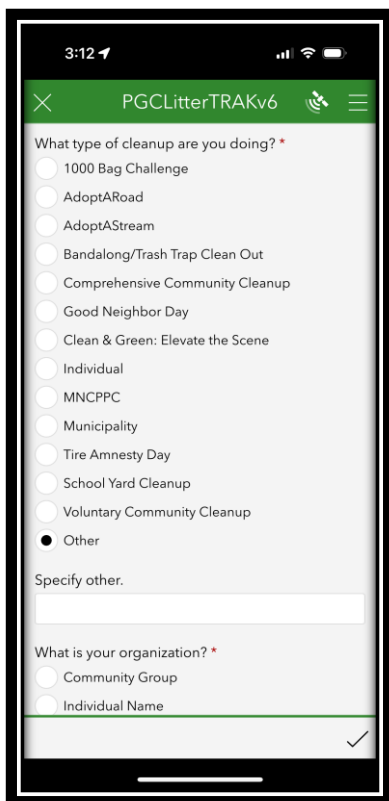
3:12

PGCLitterTRAKv6

What type of cleanup are you doing? *

1000 Bag Challenge
AdoptARoad
AdoptAStream
Bandalong/Trash Trap Clean Out
Comprehensive Community Cleanup
Good Neighbor Day
Clean & Green: Elevate the Scene
Individual
MNCPPC
Municipality
Tire Amnesty Day
School Yard Cleanup
Voluntary Community Cleanup
Other

Specify other.

What is your organization? *

Community Group
Individual Name